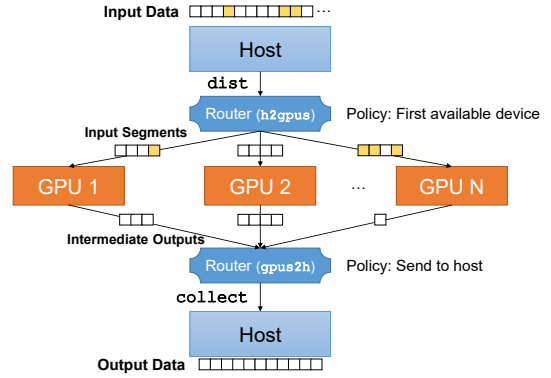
Input Data …

Host

dist

Router (h2gpus)

Policy: First available device

Input Segments

GPU 1

GPU 2

…

GPU N

Intermediate Outputs

Router (gpus2h)

Policy: Send to host

collect

Host

Output Data